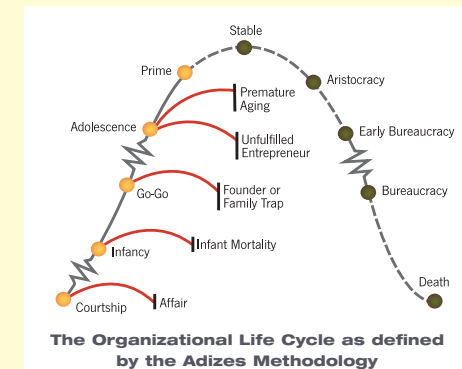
Stable

Prime

Aristocracy

Premature Aging

Adolescence

Unfulfilled Entrepreneur

Early Bureaucracy

Go-Go

Founder or Family Trap

Bureaucracy

Infancy

Infant Mortality

Death

Courtship

Affair

The Organizational Life Cycle as defined by the Adizes Methodology